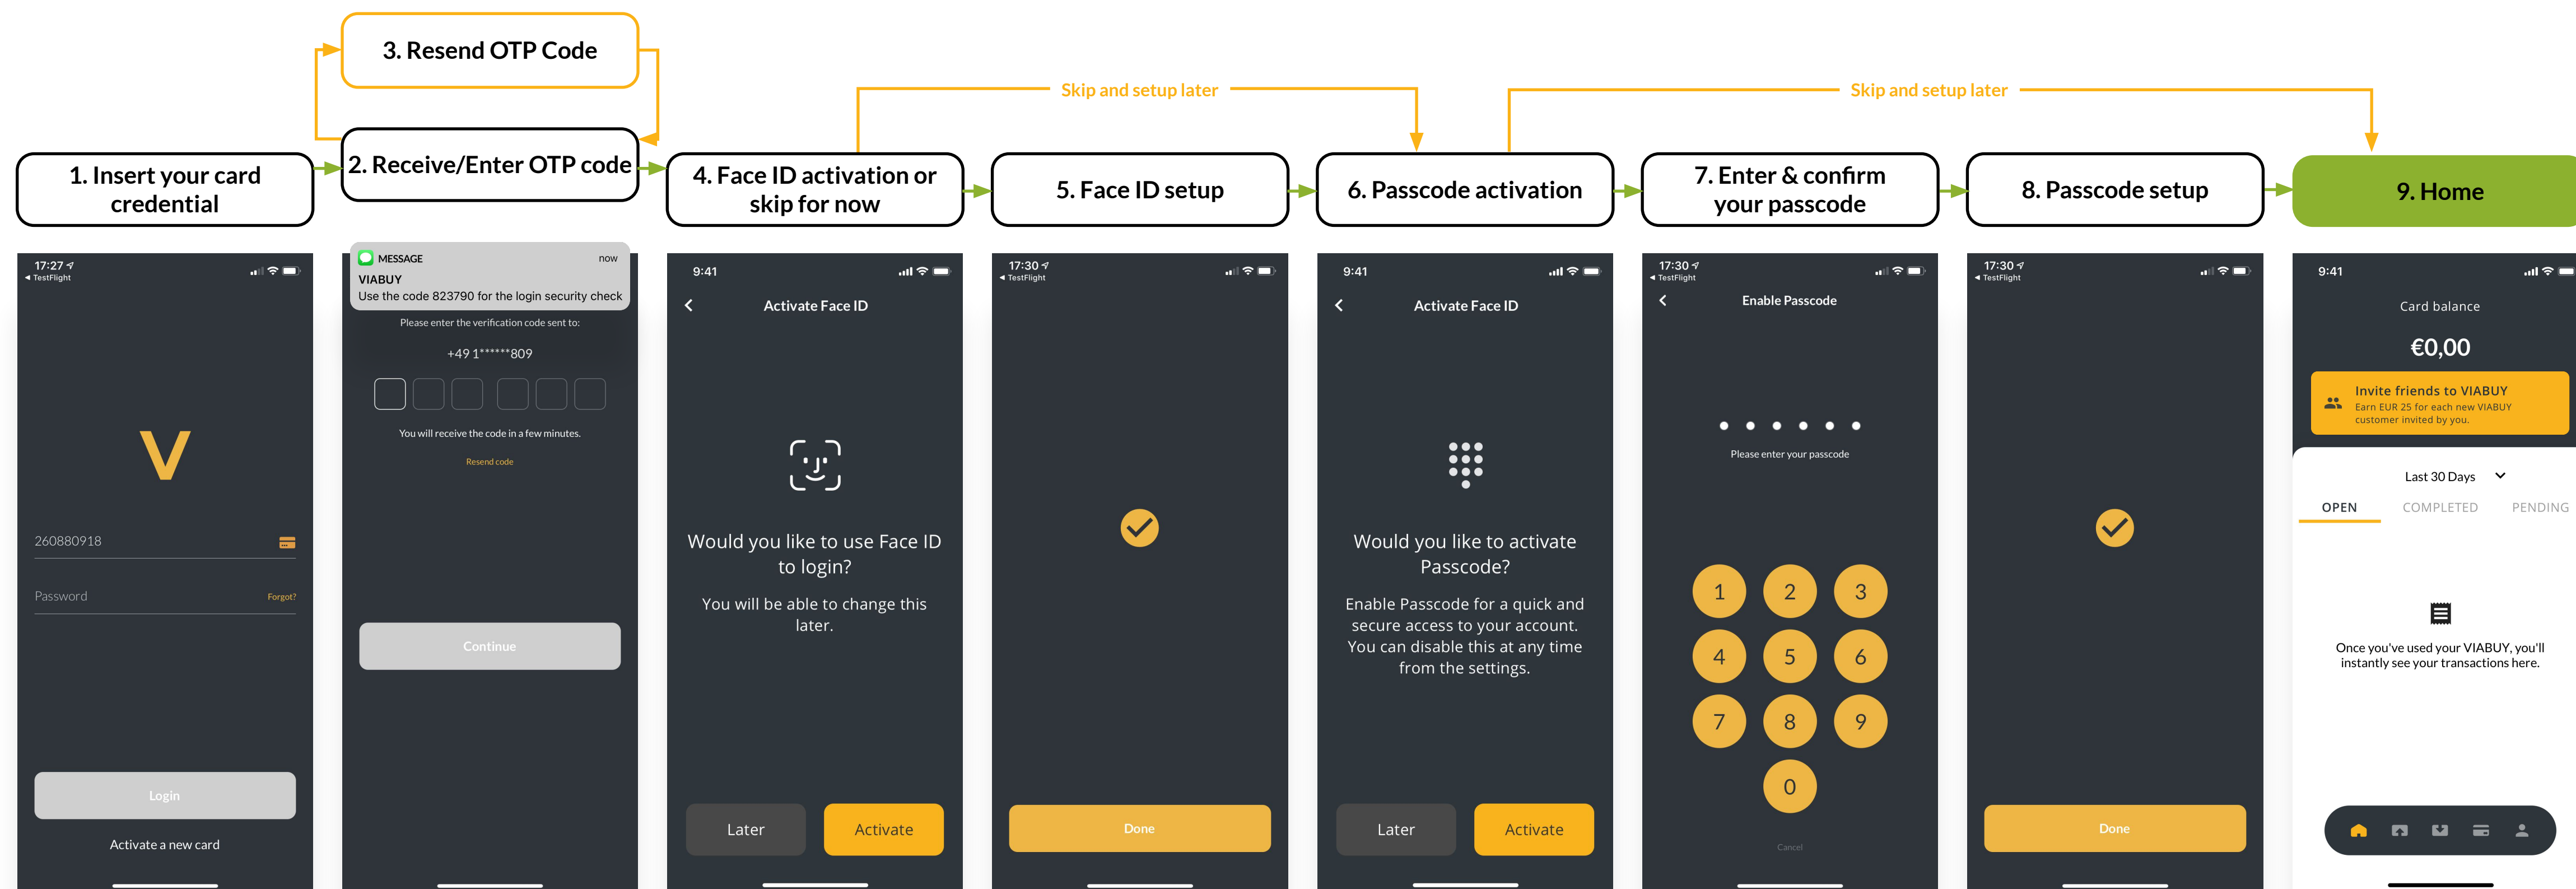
3. Resend OTP Code

Skip and setup later

Skip and setup later

1. Insert your card credential

2. Receive/Enter OTP code

4. Face ID activation or skip for now

5. Face ID setup

6. Passcode activation

7. Enter & confirm your passcode

8. Passcode setup

9. Home

17:27
◂ TestFlight

V

260880918

Password
Forgot?

Login

Activate a new card

MESSAGE
now
VIABUY
Use the code 823790 for the login security check

Please enter the verification code sent to:

+49 1******809

You will receive the code in a few minutes.

Resend code

Continue

9:41

Activate Face ID

Would you like to use Face ID to login?

You will be able to change this later.

Later
Activate

17:30
◂ TestFlight

Done

9:41

Activate Face ID

Would you like to activate Passcode?

Enable Passcode for a quick and secure access to your account. You can disable this at any time from the settings.

Later
Activate

17:30
◂ TestFlight

Enable Passcode

Please enter your passcode

1
2
3
4
5
6
7
8
9
0

Cancel

17:30
◂ TestFlight

Done

9:41

Card balance

€0,00

Invite friends to VIABUY
Earn EUR 25 for each new VIABUY customer invited by you.

Last 30 Days

OPEN
COMPLETED
PENDING

Once you've used your VIABUY, you'll instantly see your transactions here.